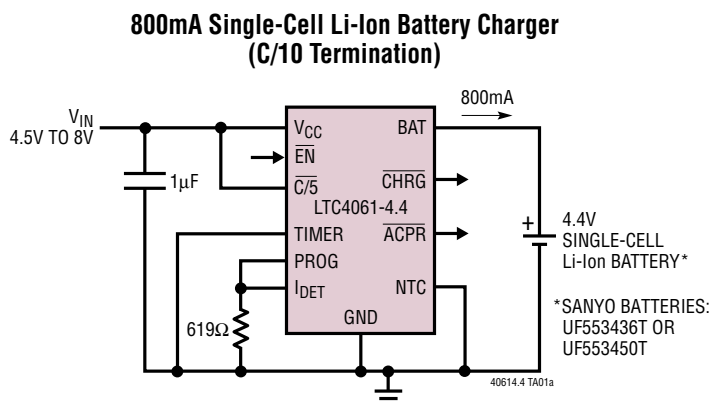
800mA Single-Cell Li-Ion Battery Charger
(C/10 Termination)

$V_{IN}$
4.5V TO 8V

1µF

800mA

$V_{CC}$
$\overline{EN}$
$C/\overline{5}$
BAT
$\overline{CHRG}$
LTC4061-4.4
TIMER
$\overline{ACPR}$
PROG
$I_{DET}$
NTC
GND

619Ω

+
4.4V
SINGLE-CELL
Li-Ion BATTERY*

*SANYO BATTERIES:
UF553436T OR
UF553450T

40614.4 TA01a